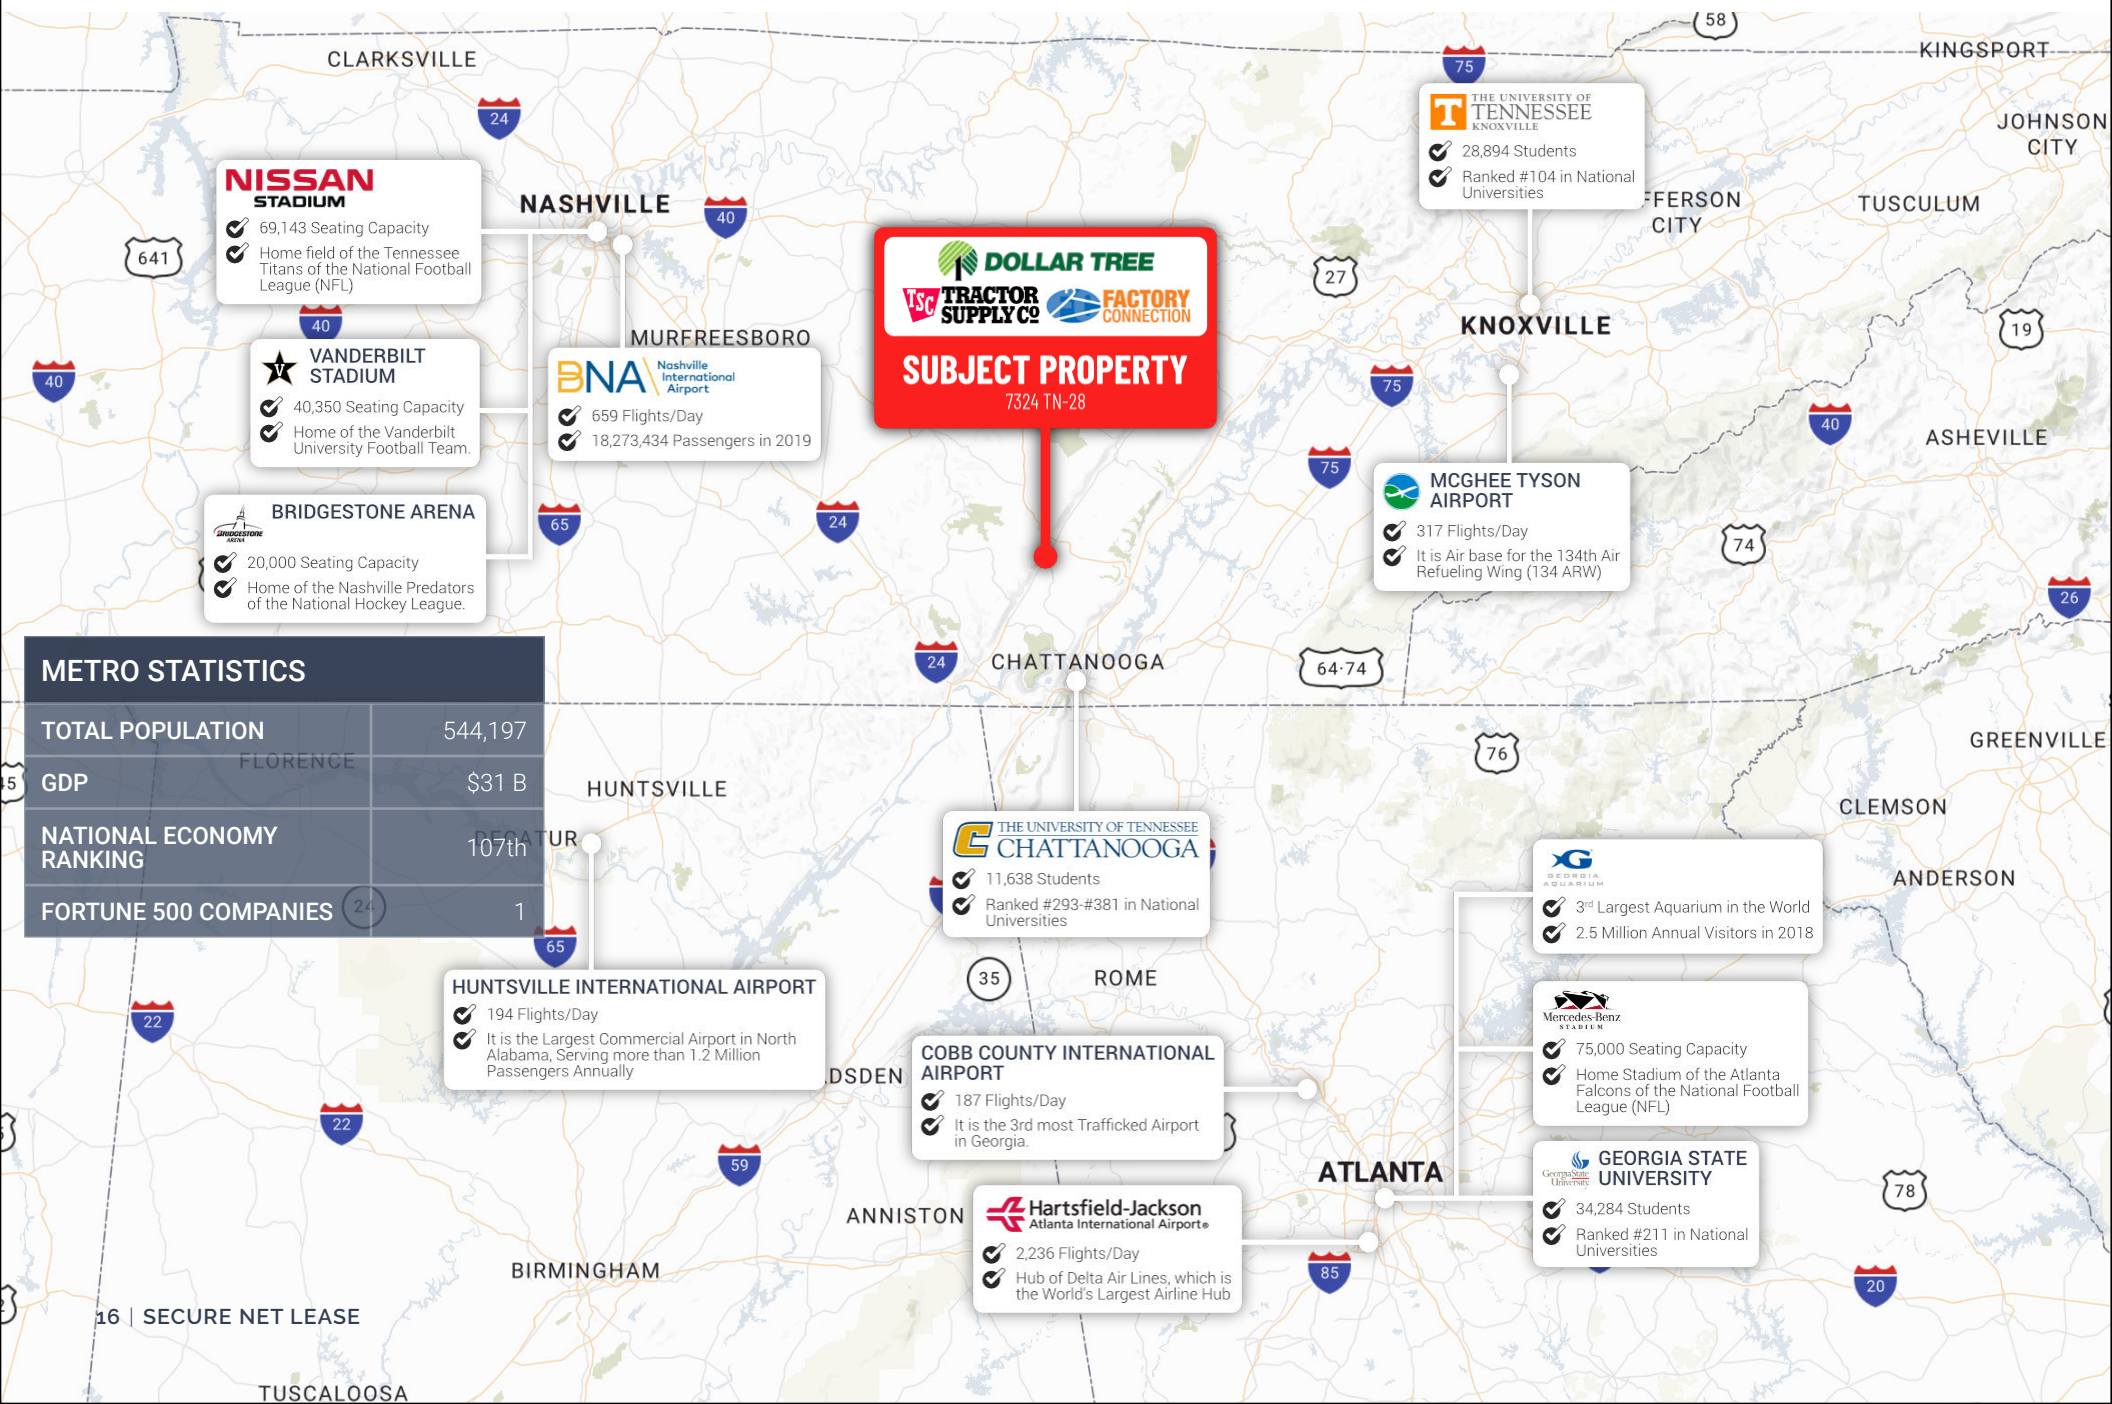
CLARKSVILLE

NISSAN STADIUM
69,143 Seating Capacity
Home field of the Tennessee Titans of the National Football League (NFL)

NASHVILLE

VANDERBILT STADIUM
40,350 Seating Capacity
Home of the Vanderbilt University Football Team.

MURFREESBORO

BNA Nashville International Airport
659 Flights/Day
18,273,434 Passengers in 2019

BRIDGESTONE ARENA
20,000 Seating Capacity
Home of the Nashville Predators of the National Hockey League.

DOLLAR TREE
TSC TRACTOR SUPPLY CO
FACTORY CONNECTION
SUBJECT PROPERTY
7324 TN-28

THE UNIVERSITY OF TENNESSEE KNOXVILLE
28,894 Students
Ranked #104 in National Universities

KINGSPORT
JOHNSON CITY
JEFFERSON CITY
TUSCULUM
KNOXVILLE
ASHEVILLE

MCGHEE TYSON AIRPORT
317 Flights/Day
It is Air base for the 134th Air Refueling Wing (134 ARW)

METRO STATISTICS
| TOTAL POPULATION | 544,197 |
|---|---|
| GDP | $31 B |
| NATIONAL ECONOMY RANKING | 107th |
| FORTUNE 500 COMPANIES | 1 |

CHATTANOOGA
HUNTSVILLE
FLORENCE
DECATUR
GREENVILLE
CLEMSON
ANDERSON

THE UNIVERSITY OF TENNESSEE CHATTANOOGA
11,638 Students
Ranked #293-#381 in National Universities

GEORGIA AQUARIUM
3rd Largest Aquarium in the World
2.5 Million Annual Visitors in 2018

ROME

HUNTSVILLE INTERNATIONAL AIRPORT
194 Flights/Day
It is the Largest Commercial Airport in North Alabama, Serving more than 1.2 Million Passengers Annually

COBB COUNTY INTERNATIONAL AIRPORT
187 Flights/Day
It is the 3rd most Trafficked Airport in Georgia.

Mercedes-Benz STADIUM
75,000 Seating Capacity
Home Stadium of the Atlanta Falcons of the National Football League (NFL)

GADSDEN
ATLANTA
ANNISTON

Hartsfield-Jackson Atlanta International Airport
2,236 Flights/Day
Hub of Delta Air Lines, which is the World's Largest Airline Hub

GEORGIA STATE UNIVERSITY
34,284 Students
Ranked #211 in National Universities

BIRMINGHAM
16 | SECURE NET LEASE
TUSCALOOSA

58 75 24 40 641 40 40 27 19 75 75 40 65 24 74 26 24 64·74 76 65 22 35 22 59 85 78 20 24